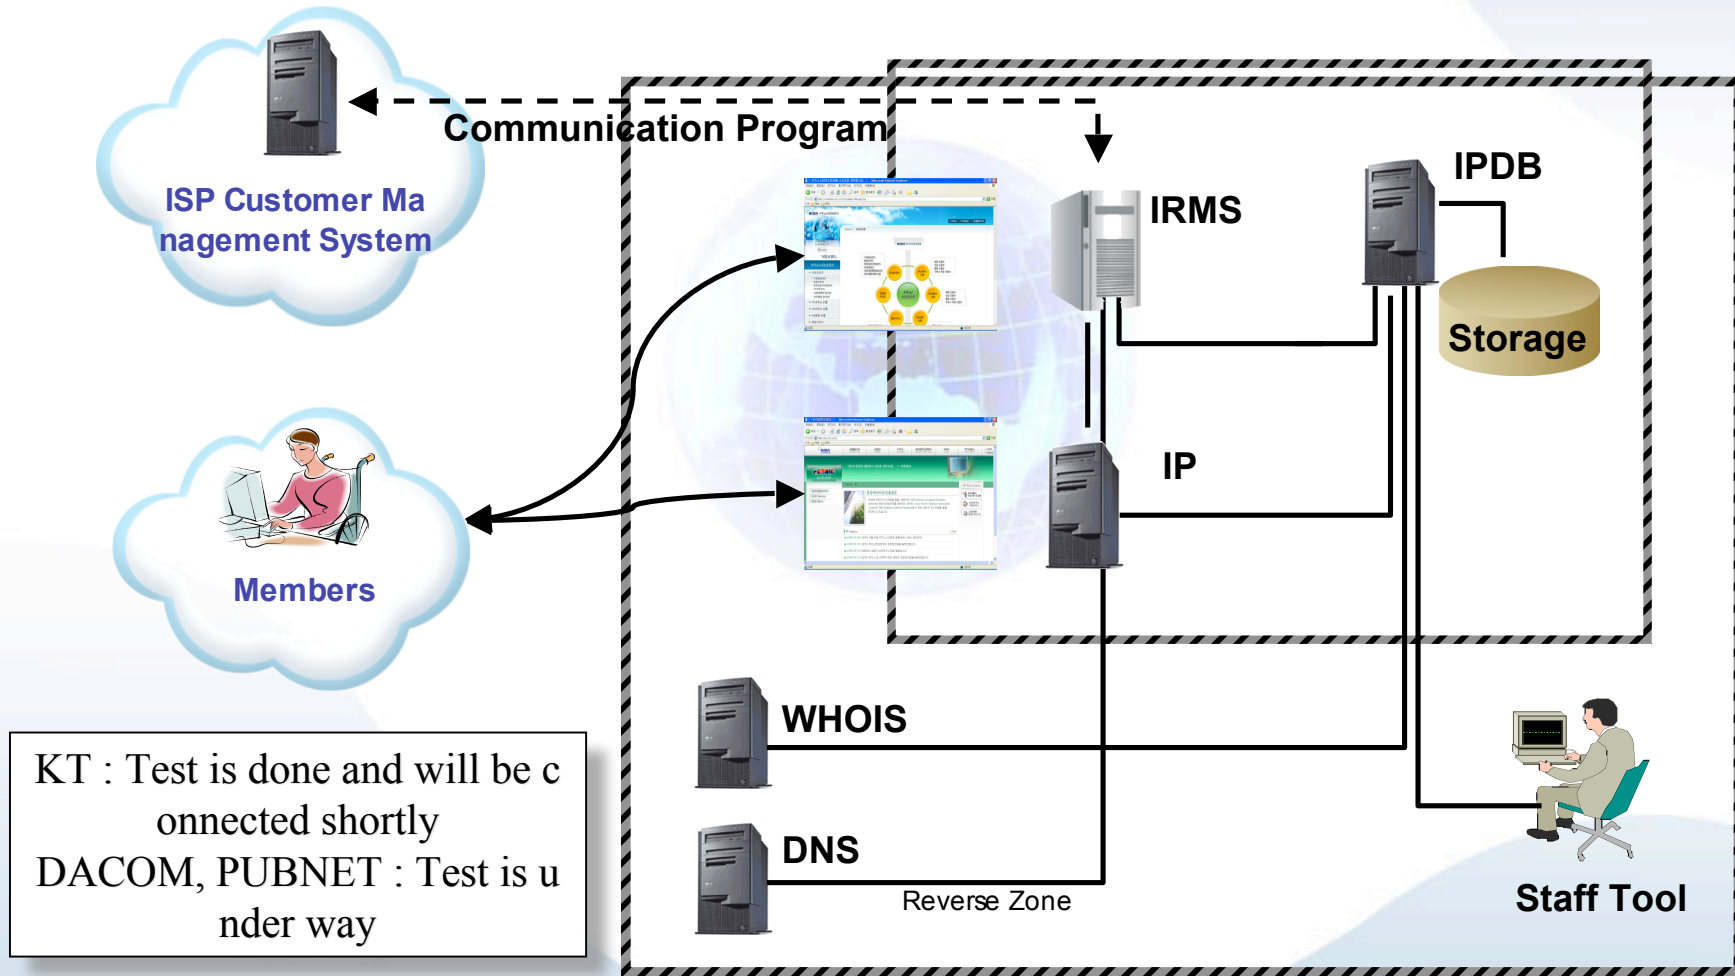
ISP Customer Ma nagement System

Communication Program

IRMS

IPDB

Storage

IP

Members

WHOIS

DNS

Reverse Zone

Staff Tool

KT : Test is done and will be c onnected shortly
DACOM, PUBNET : Test is u nder way